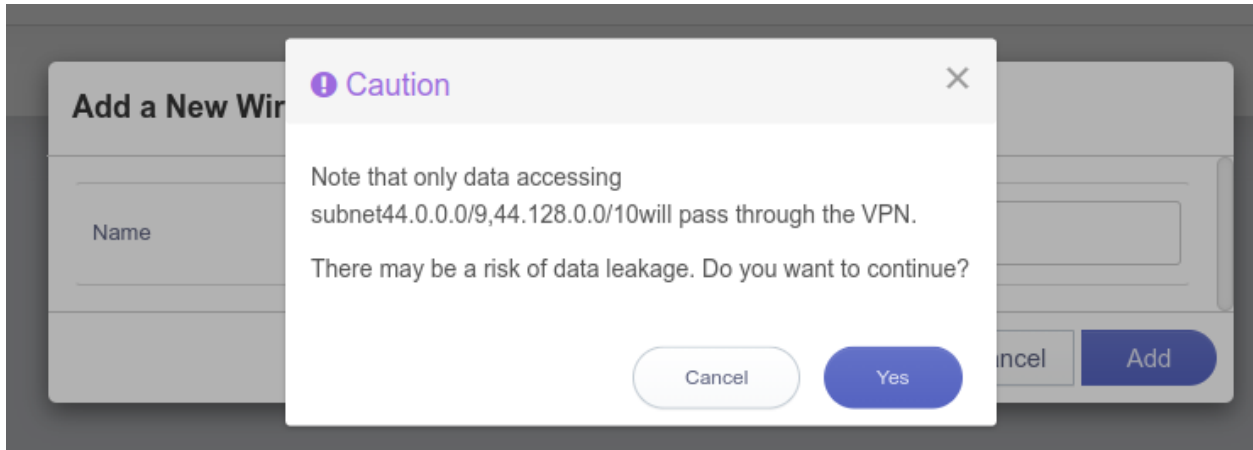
Add a New Wir

Name

ncel

Add

Caution

×

Note that only data accessing subnet44.0.0.0/9,44.128.0.0/10will pass through the VPN.

There may be a risk of data leakage. Do you want to continue?

Cancel

Yes